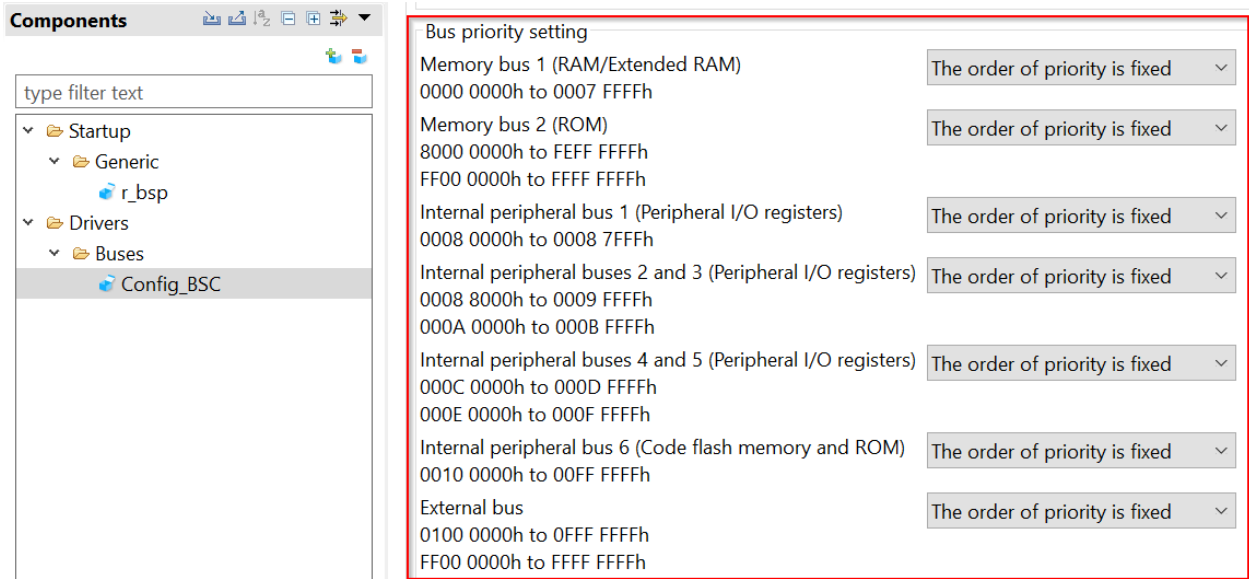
Components

type filter text

Startup
Generic
r_bsp
Drivers
Buses
Config_BSC

Bus priority setting

Memory bus 1 (RAM/Extended RAM)
0000 0000h to 0007 FFFFh
The order of priority is fixed

Memory bus 2 (ROM)
8000 0000h to FEFF FFFFh
FF00 0000h to FFFF FFFFh
The order of priority is fixed

Internal peripheral bus 1 (Peripheral I/O registers)
0008 0000h to 0008 7FFFh
The order of priority is fixed

Internal peripheral buses 2 and 3 (Peripheral I/O registers)
0008 8000h to 0009 FFFFh
000A 0000h to 000B FFFFh
The order of priority is fixed

Internal peripheral buses 4 and 5 (Peripheral I/O registers)
000C 0000h to 000D FFFFh
000E 0000h to 000F FFFFh
The order of priority is fixed

Internal peripheral bus 6 (Code flash memory and ROM)
0010 0000h to 00FF FFFFh
The order of priority is fixed

External bus
0100 0000h to 0FFF FFFFh
FF00 0000h to FFFF FFFFh
The order of priority is fixed